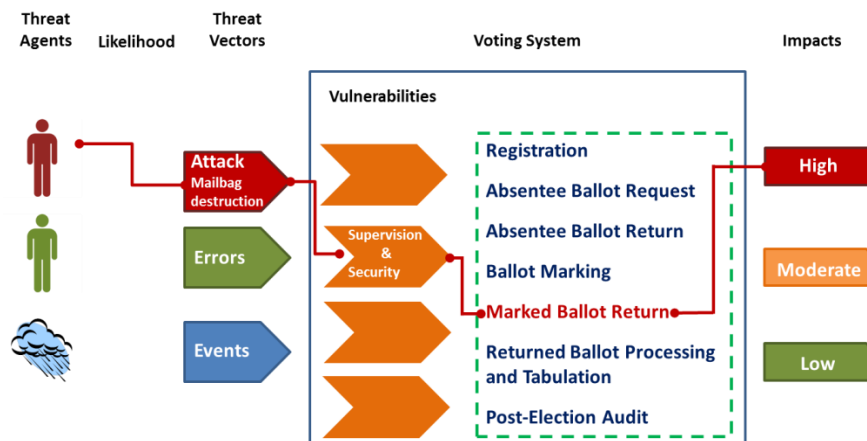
Threat Agents

Likelihood

Threat Vectors

Voting System

Impacts

Vulnerabilities

Attack
Mailbag destruction

Errors

Events

Supervision & Security

Registration

Absentee Ballot Request

Absentee Ballot Return

Ballot Marking

Marked Ballot Return

Returned Ballot Processing and Tabulation

Post-Election Audit

High

Moderate

Low